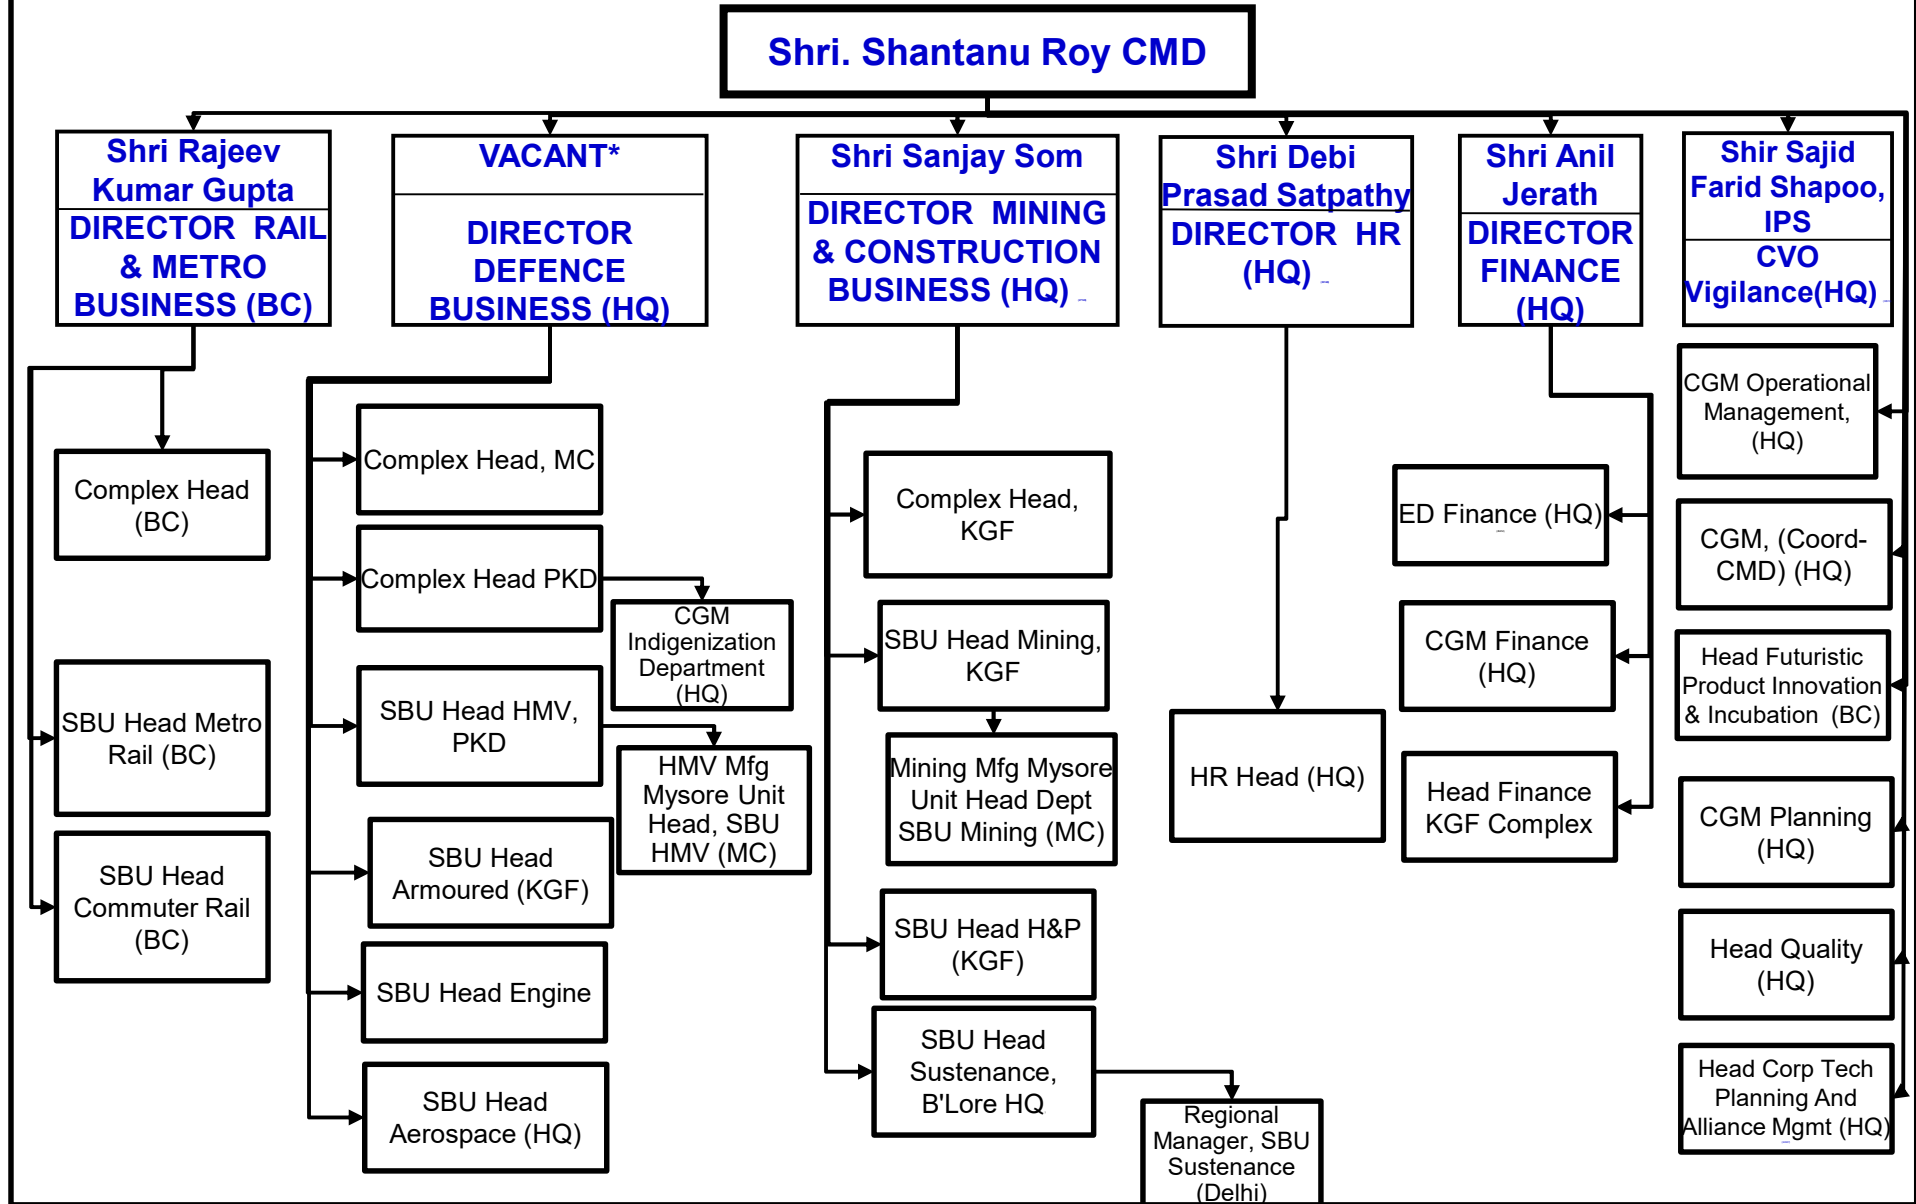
Shri. Shantanu Roy CMD

Shri Rajeev Kumar Gupta
DIRECTOR RAIL & METRO BUSINESS (BC)

VACANT*
DIRECTOR DEFENCE BUSINESS (HQ)

Shri Sanjay Som
DIRECTOR MINING & CONSTRUCTION BUSINESS (HQ)

Shri Debi Prasad Satpathy
DIRECTOR HR (HQ)

Shri Anil Jerath
DIRECTOR FINANCE (HQ)

Shir Sajid Farid Shapoo, IPS
CVO Vigilance(HQ)

Complex Head (BC)

SBU Head Metro Rail (BC)

SBU Head Commuter Rail (BC)

Complex Head, MC

Complex Head PKD

CGM Indigenization Department (HQ)

SBU Head HMV, PKD

HMV Mfg Mysore Unit Head, SBU HMV (MC)

SBU Head Armoured (KGF)

SBU Head Engine

SBU Head Aerospace (HQ)

Complex Head, KGF

SBU Head Mining, KGF

Mining Mfg Mysore Unit Head Dept SBU Mining (MC)

SBU Head H&P (KGF)

SBU Head Sustenance, B'Lore HQ

Regional Manager, SBU Sustenance (Delhi)

HR Head (HQ)

ED Finance (HQ)

CGM Finance (HQ)

Head Finance KGF Complex

CGM Operational Management, (HQ)

CGM, (Coord-CMD) (HQ)

Head Futuristic Product Innovation & Incubation (BC)

CGM Planning (HQ)

Head Quality (HQ)

Head Corp Tech Planning And Alliance Mgmt (HQ)